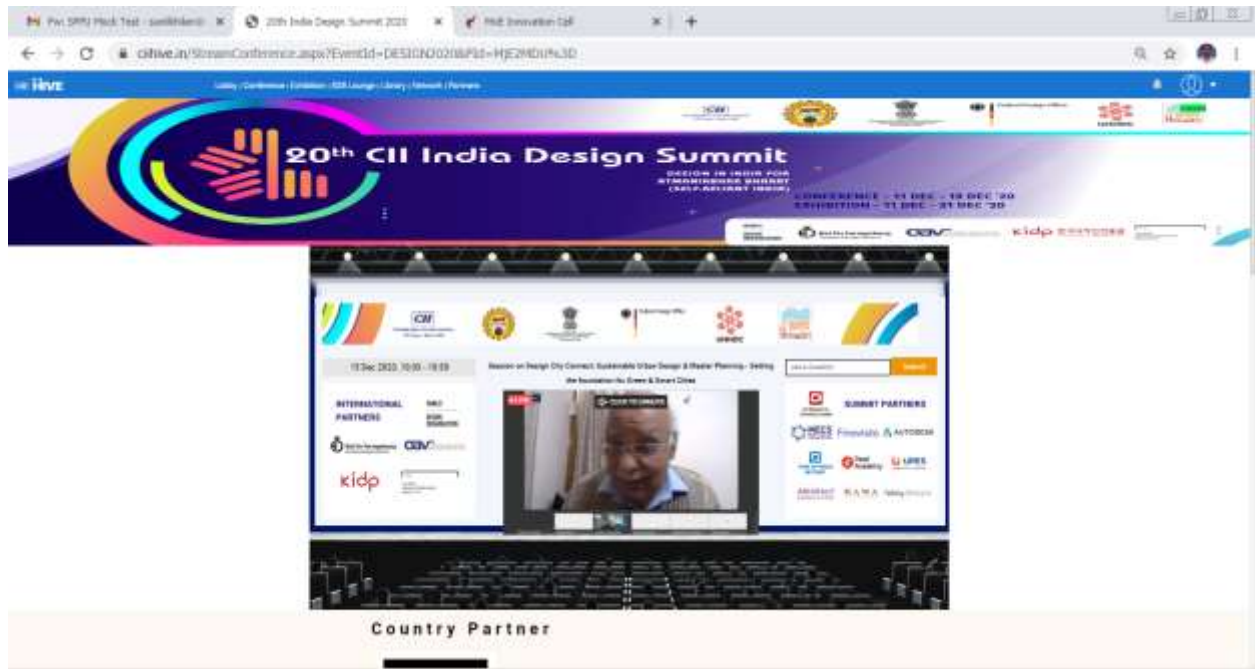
Pvt SPPU Mock Test - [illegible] ×
20th India Design Summit 2020 ×
PAE Innovation Cell ×
+

cihive.in/StreamConference.aspx?EventId=DESIGN2020&PId=MjE2MDU%3D

Hive

Lobby | Conference | Exhibition | B2B Lounge | Library | Network | Partners

CII

20th CII India Design Summit

DESIGN IN INDIA FOR ATMANIRBHAR BHARAT (SELF-RELIANT INDIA)

CONFERENCE - 11 DEC - 18 DEC '20
EXHIBITION - 11 DEC - 31 DEC '20

CDV
kidp

CII

11 Dec 2020, 10:00 - 18:00

Session on Design City Connect: Sustainable Urban Design & Master Planning - Setting the foundation for Green & Smart Cities

Search

INTERNATIONAL PARTNERS

CDV

kidp

LIVE

SUMMIT PARTNERS

Freestyle

AUTODESK

UPES

Country Partner